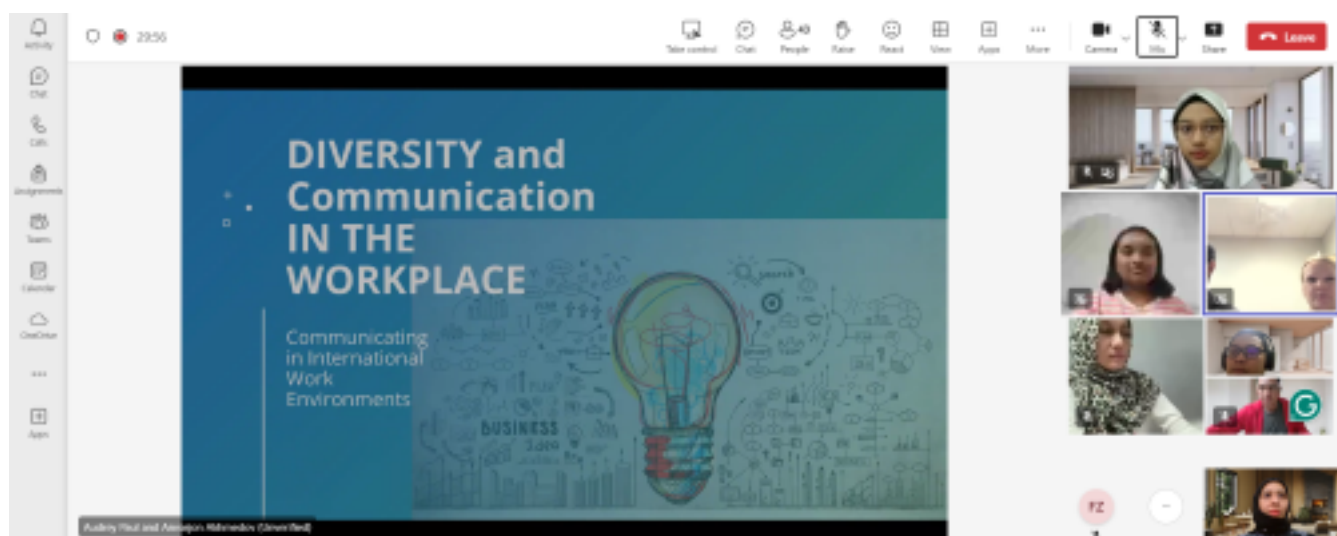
Activity

Chat

Calls

Assignments

Teams

Calendar

OneDrive

...

Apps

29:56

Take control

Chat

People 40

Raise

React

View

Apps

More

Camera

Mic

Share

Leave

DIVERSITY and Communication IN THE WORKPLACE

Communicating in International Work Environments

search

BUSINESS Idea

Audrey Haul and Aaraapura Akhmedov (Unverified)

FZ